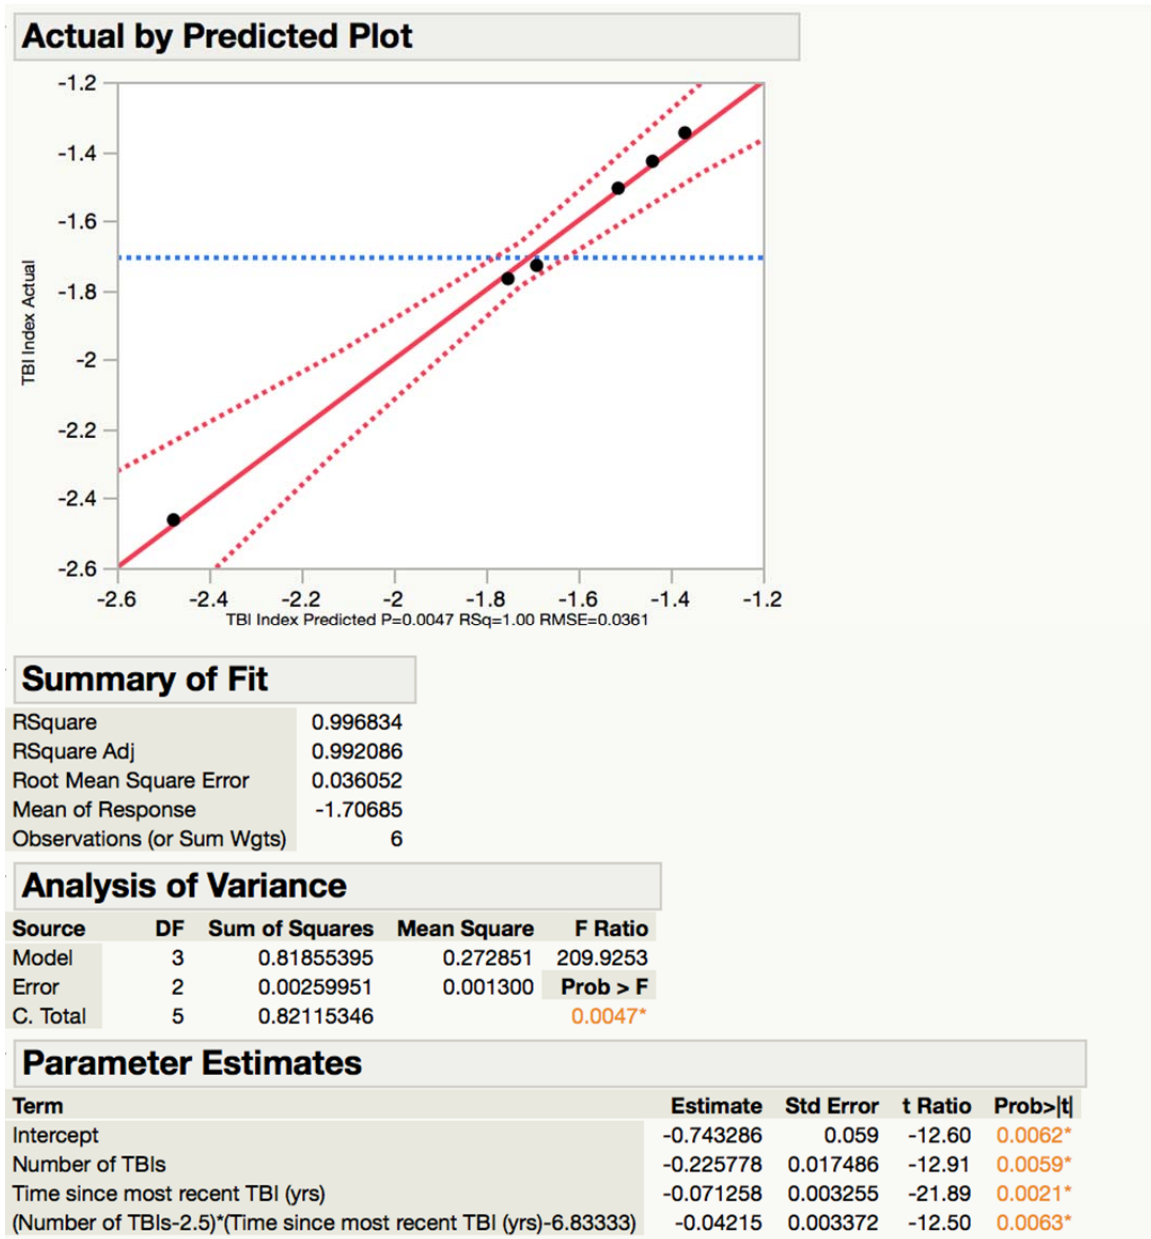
Actual by Predicted Plot

TBI Index Actual

-1.2
-1.4
-1.6
-1.8
-2
-2.2
-2.4
-2.6

-2.6 -2.4 -2.2 -2 -1.8 -1.6 -1.4 -1.2

TBI Index Predicted P=0.0047 RSq=1.00 RMSE=0.0361

Summary of Fit

| | |
|---|---|
| RSquare | 0.996834 |
| RSquare Adj | 0.992086 |
| Root Mean Square Error | 0.036052 |
| Mean of Response | -1.70685 |
| Observations (or Sum Wgts) | 6 |

Analysis of Variance

| Source | DF | Sum of Squares | Mean Square | F Ratio |
|---|---|---|---|---|
| Model | 3 | 0.81855395 | 0.272851 | 209.9253 |
| Error | 2 | 0.00259951 | 0.001300 | Prob > F |
| C. Total | 5 | 0.82115346 | | 0.0047* |

Parameter Estimates

| Term | Estimate | Std Error | t Ratio | Prob>\|t\| |
|---|---|---|---|---|
| Intercept | -0.743286 | 0.059 | -12.60 | 0.0062* |
| Number of TBIs | -0.225778 | 0.017486 | -12.91 | 0.0059* |
| Time since most recent TBI (yrs) | -0.071258 | 0.003255 | -21.89 | 0.0021* |
| (Number of TBIs-2.5)*(Time since most recent TBI (yrs)-6.83333) | -0.04215 | 0.003372 | -12.50 | 0.0063* |